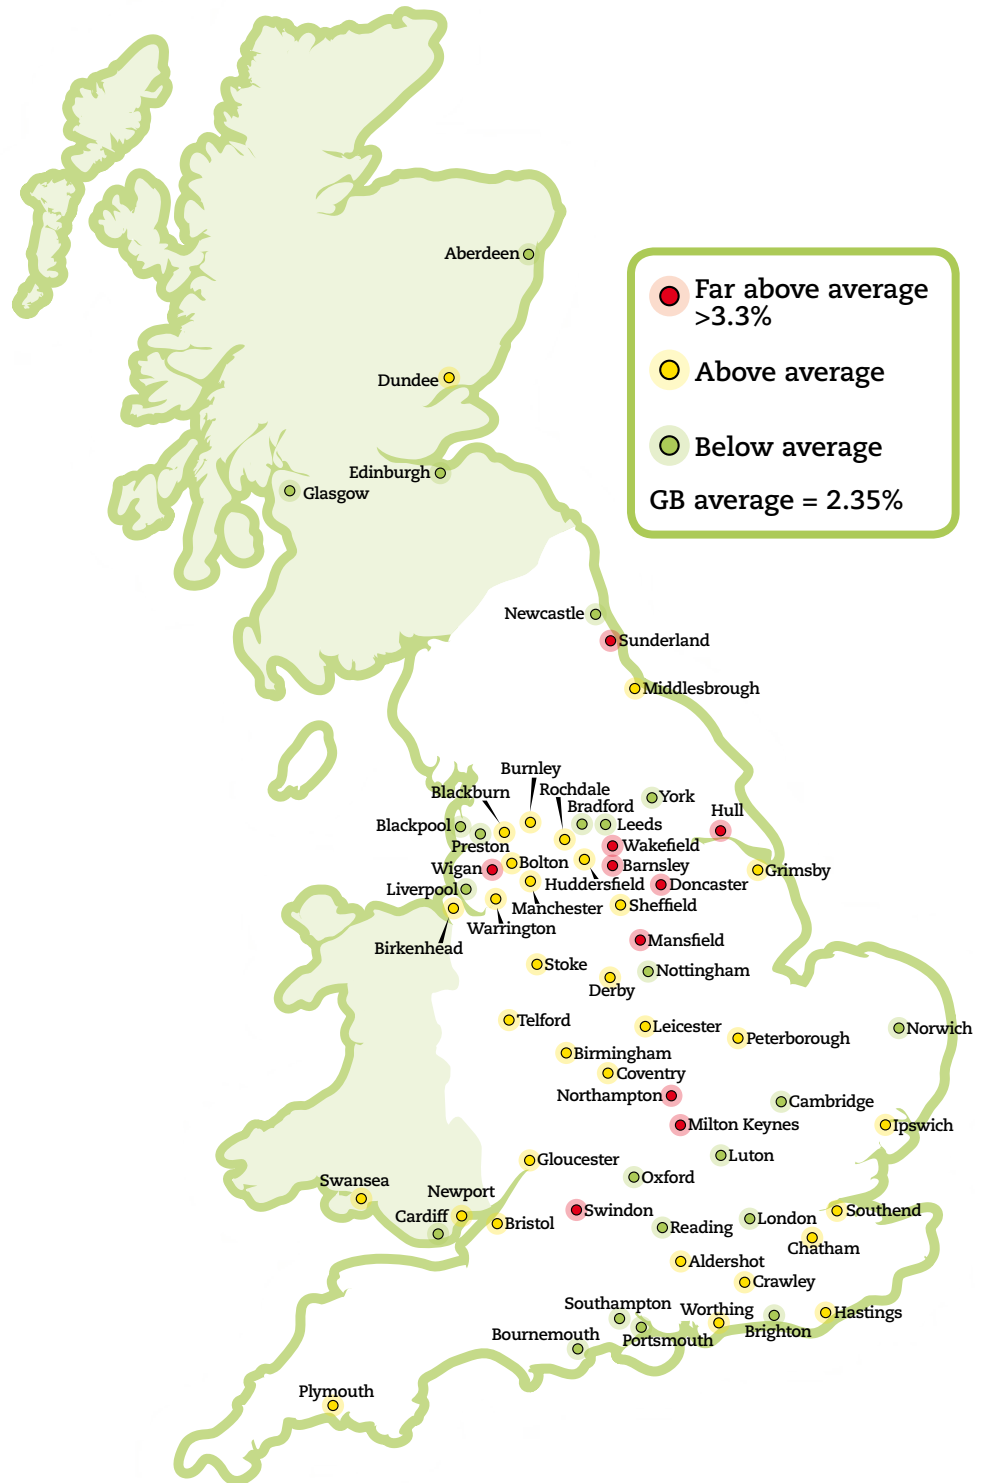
Far above average >3.3%

Above average

Below average

GB average = 2.35%

Aberdeen
Dundee
Edinburgh
Glasgow
Newcastle
Sunderland
Middlesbrough
Burnley
Rochdale
Blackburn
Bradford
York
Hull
Blackpool
Leeds
Preston
Wakefield
Wigan
Bolton
Barnsley
Grimsby
Liverpool
Huddersfield
Doncaster
Manchester
Sheffield
Warrington
Birkenhead
Mansfield
Stoke
Nottingham
Derby
Telford
Leicester
Peterborough
Norwich
Birmingham
Coventry
Northampton
Cambridge
Milton Keynes
Ipswich
Luton
Gloucester
Oxford
Swansea
Newport
Swindon
Cardiff
Bristol
Reading
London
Southend
Chatham
Aldershot
Crawley
Southampton
Worthing
Hastings
Bournemouth
Portsmouth
Brighton
Plymouth